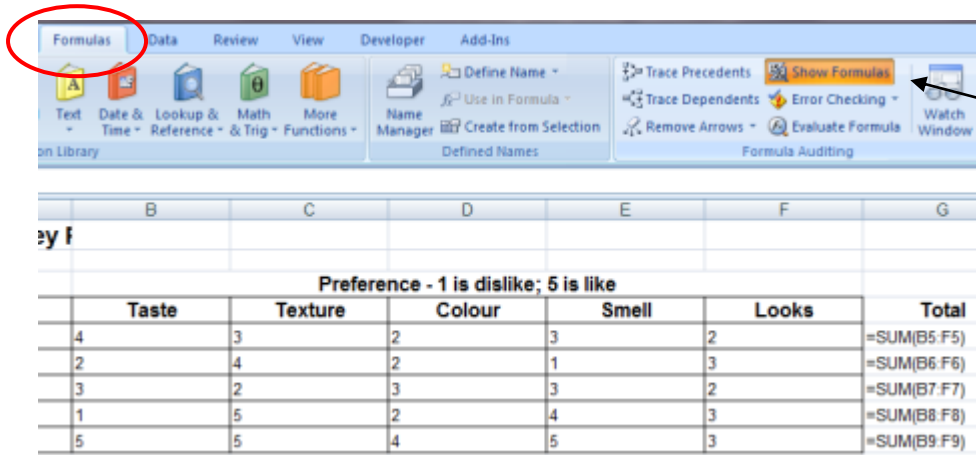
Formulas Data Review View Developer Add-Ins

Text Date & Time Lookup & Reference Math & Trig More Functions
on Library

Name Manager Define Name Use in Formula Create from Selection
Defined Names

Trace Precedents Show Formulas
Trace Dependents Error Checking
Remove Arrows Evaluate Formula
Formula Auditing

Watch Window

| | B | C | D | E | F | G |
|---|---|---|---|---|---|---|
| ey F | | | | | | |
| | Preference - 1 is dislike; 5 is like | | | | | |
| | Taste | Texture | Colour | Smell | Looks | Total |
| | 4 | 3 | 2 | 3 | 2 | =SUM(B5:F5) |
| | 2 | 4 | 2 | 1 | 3 | =SUM(B6:F6) |
| | 3 | 2 | 3 | 3 | 2 | =SUM(B7:F7) |
| | 1 | 5 | 2 | 4 | 3 | =SUM(B8:F8) |
| | 5 | 5 | 4 | 5 | 3 | =SUM(B9:F9) |